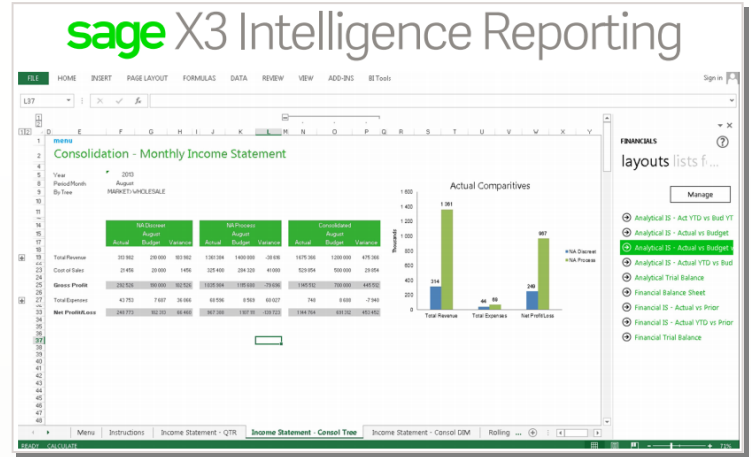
sage X3 Intelligence Reporting

FILE HOME INSERT PAGE LAYOUT FORMULAS DATA REVIEW VIEW ADD-INS BI Tools Sign in

L37

menu

Consolidation - Monthly Income Statement

Year 2013
Period Month August
By Tree MARKET/WHOLESALE

| | NA Discreet | | | NA Process | | | Consolidated | | |
|---|---|---|---|---|---|---|---|---|---|
| | August | | | August | | | August | | |
| | Actual | Budget | Variance | Actual | Budget | Variance | Actual | Budget | Variance |
| Total Revenue | 313 862 | 210 000 | 103 862 | 1 361 394 | 1 400 000 | -38 606 | 1 675 356 | 1 200 000 | 475 356 |
| Cost of Sales | 21 456 | 20 000 | 1 456 | 325 400 | 284 320 | 41 080 | 529 054 | 500 000 | 29 054 |
| Gross Profit | 292 526 | 190 000 | 102 526 | 1 035 994 | 1 115 680 | -79 686 | 1 146 552 | 700 000 | 446 552 |
| Total Expenses | 43 753 | 7 667 | 36 086 | 68 596 | 8 569 | 60 027 | 746 | 8 686 | -7 940 |
| Net Profit/Loss | 248 773 | 182 333 | 66 440 | 967 398 | 1 107 111 | -139 713 | 1 144 764 | 691 302 | 453 462 |

Actual Comparitives

1 600
1 400
1 200
1 000
800
600
400
200
0

Thousands

314
1 361
44
69
249
967

Total Revenue Total Expenses Net Profit/Loss

NA Discreet
NA Process

FINANCIALS

layouts lists f...

Manage

Analytical IS - Act YTD vs Bud YT
Analytical IS - Actual vs Budget
Analytical IS - Actual vs Budget v
Analytical IS - Actual YTD vs Bud
Analytical Trial Balance
Financial Balance Sheet
Financial IS - Actual vs Prior
Financial IS - Actual YTD vs Prior
Financial Trial Balance

Menu Instructions Income Statement - QTR Income Statement - Consol Tree Income Statement - Consol DIM Rolling ...

READY CALCULATE 73%